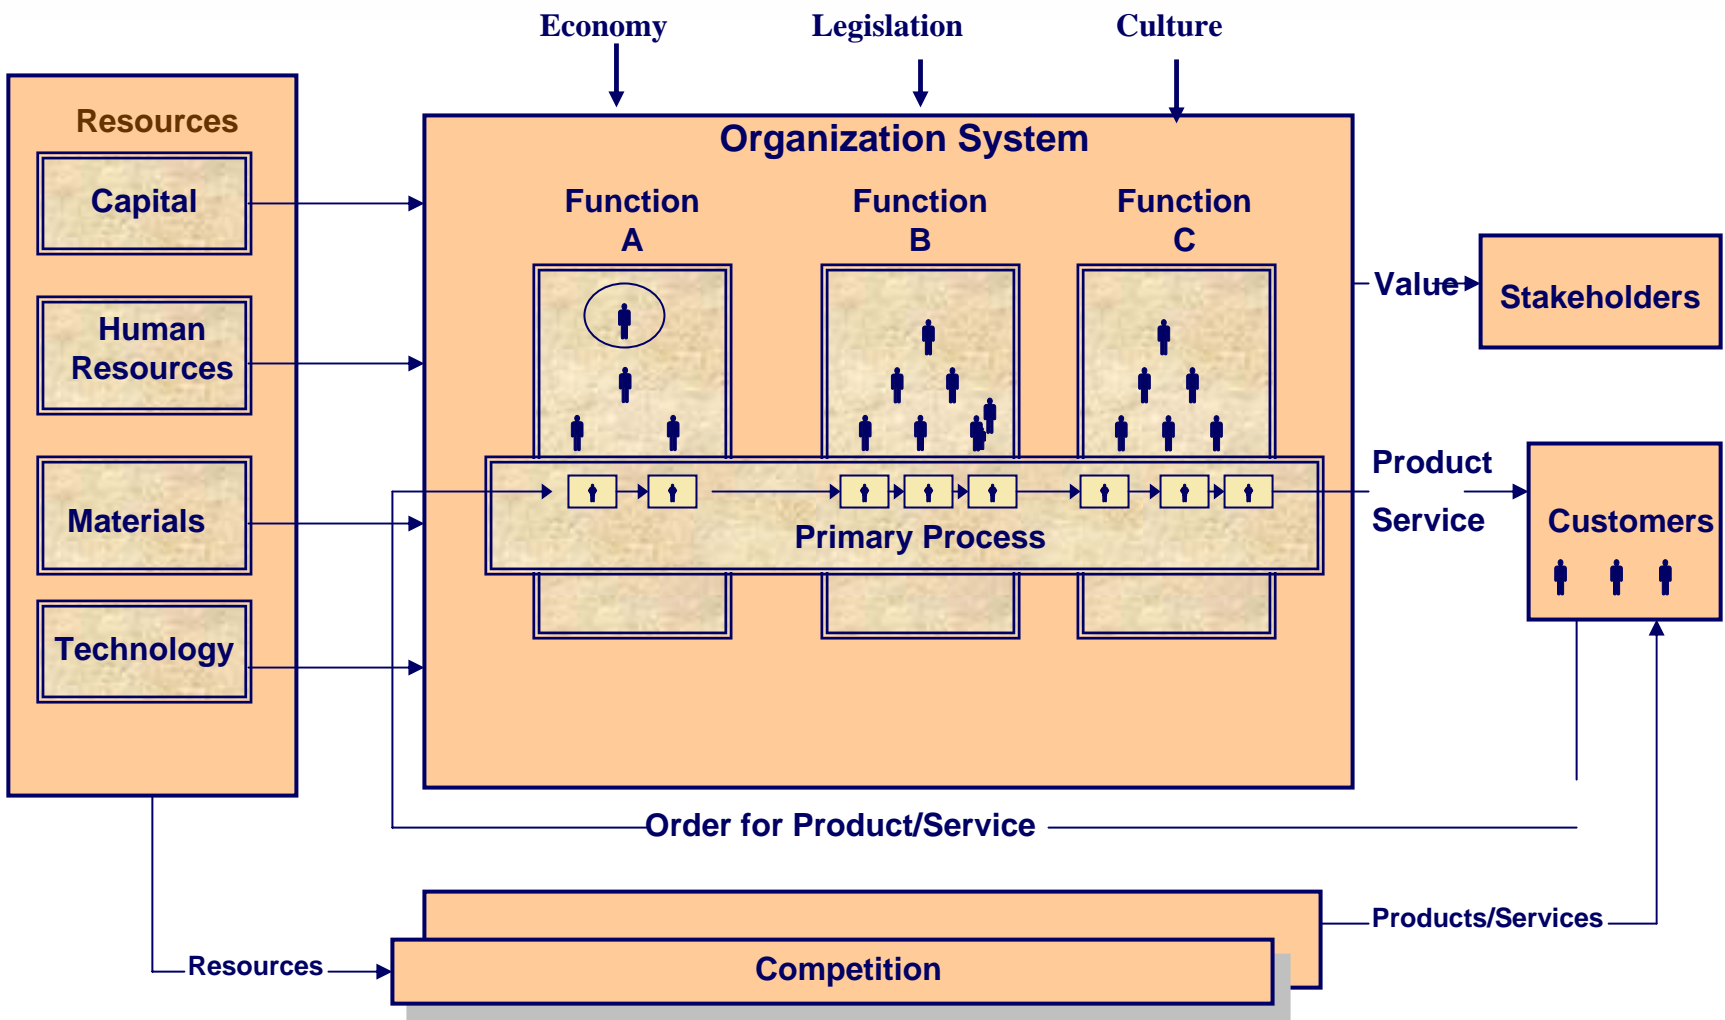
Economy
Legislation
Culture

Resources
Capital
Human Resources
Materials
Technology

Organization System
Function A
Function B
Function C
Primary Process

Value
Stakeholders
Product
Service
Customers

Order for Product/Service

Products/Services
Resources
Competition